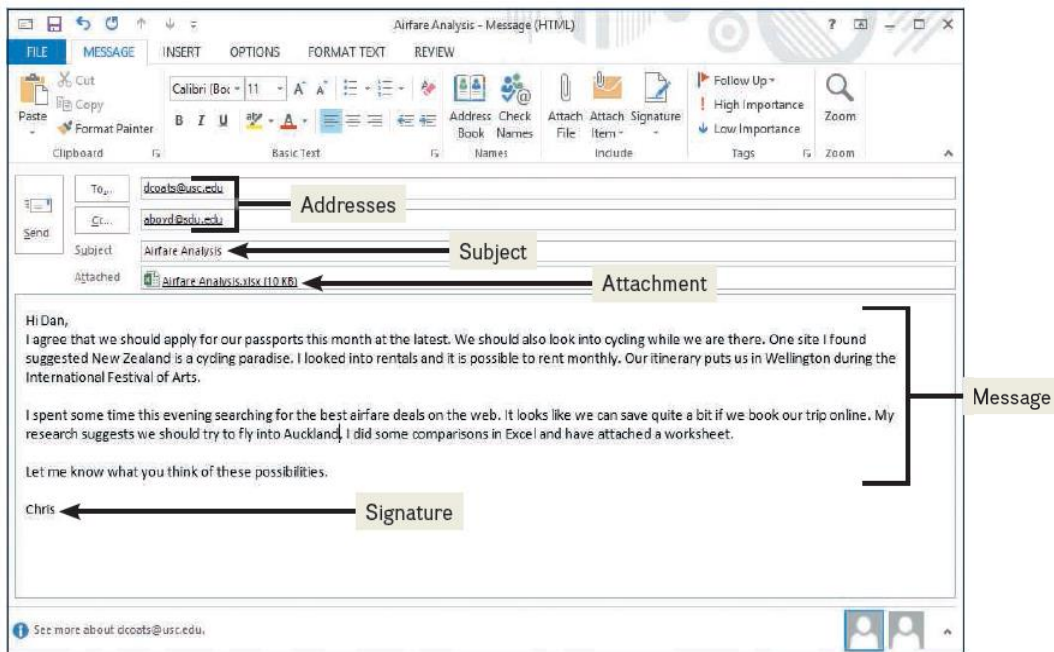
Airfare Analysis - Message (HTML)

? – □ ×

FILE MESSAGE INSERT OPTIONS FORMAT TEXT REVIEW

Cut
Copy
Paste
Format Painter
Clipboard

Calibri (Boc 11 A A
B I U
Basic Text

Address Book Check Names
Names

Attach File Attach Item Signature
Include

Follow Up
High Importance
Low Importance
Tags

Zoom
Zoom

Send

To... dcoats@usc.edu
Cc... aboyd@sdu.edu
Addresses
Subject Airfare Analysis
Subject
Attached Airfare Analysis.xlsx (10 KB)
Attachment

Hi Dan,
I agree that we should apply for our passports this month at the latest. We should also look into cycling while we are there. One site I found suggested New Zealand is a cycling paradise. I looked into rentals and it is possible to rent monthly. Our itinerary puts us in Wellington during the International Festival of Arts.

I spent some time this evening searching for the best airfare deals on the web. It looks like we can save quite a bit if we book our trip online. My research suggests we should try to fly into Auckland. I did some comparisons in Excel and have attached a worksheet.

Let me know what you think of these possibilities.

Chris

Message

Signature

See more about dcoats@usc.edu.